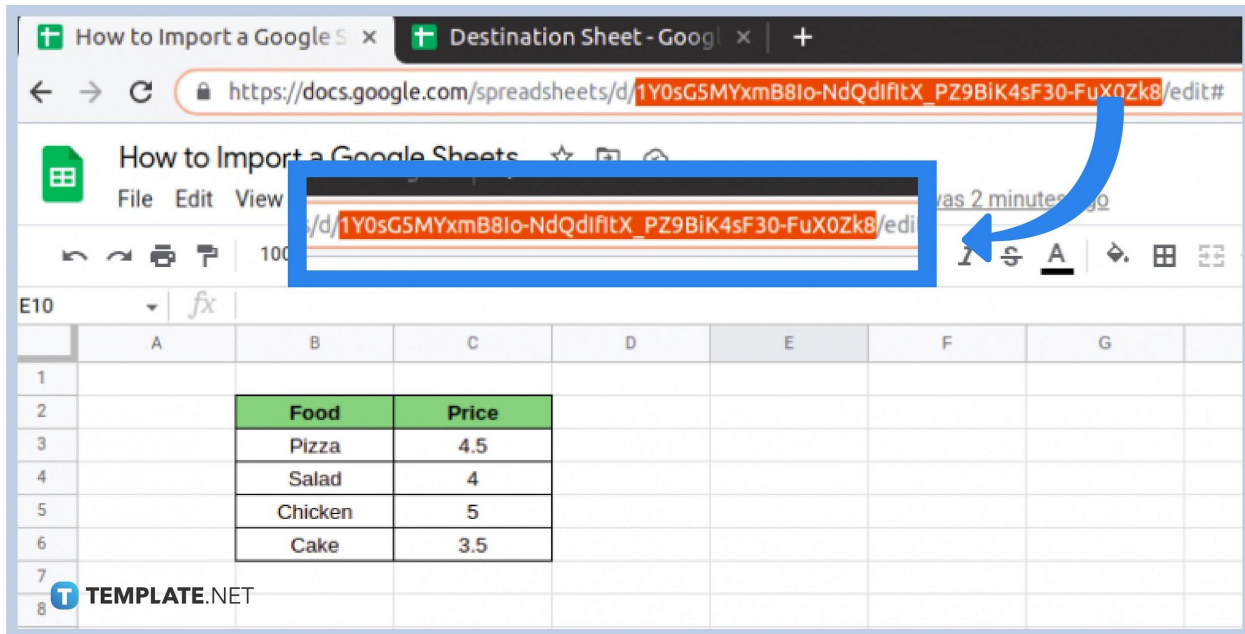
How to Import a Google S ×

Destination Sheet - Googl ×

+

https://docs.google.com/spreadsheets/d/1Y0sG5MYxmB8Io-NdQdIfltX_PZ9BiK4sF30-FuX0Zk8/edit#

How to Import a Google Sheets

File Edit View

s/d/1Y0sG5MYxmB8Io-NdQdIfltX_PZ9BiK4sF30-FuX0Zk8/edi

was 2 minutes ago

100

E10

| | A | B | C | D | E | F | G |
|---|---|---|---|---|---|---|---|
| 1 | | | | | | | |
| 2 | | Food | Price | | | | |
| 3 | | Pizza | 4.5 | | | | |
| 4 | | Salad | 4 | | | | |
| 5 | | Chicken | 5 | | | | |
| 6 | | Cake | 3.5 | | | | |
| 7 | | | | | | | |
| 8 | | | | | | | |

TEMPLATE.NET